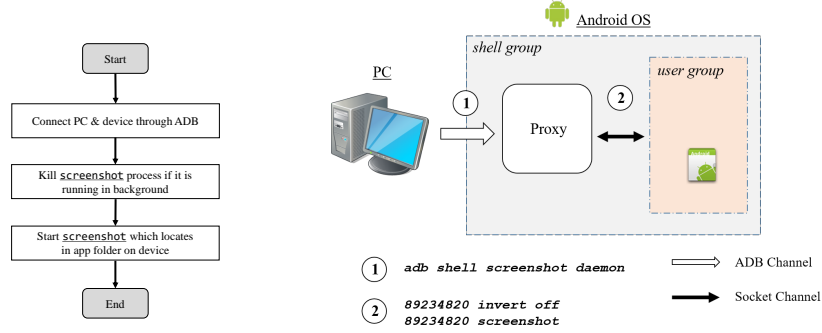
Start

Connect PC & device through ADB

Kill screenshot process if it is running in background

Start screenshot which locates in app folder on device

End

Android OS

shell group

user group

PC

1

2

Proxy

1 adb shell screenshot daemon

ADB Channel

2 89234820 invert off
89234820 screenshot

Socket Channel